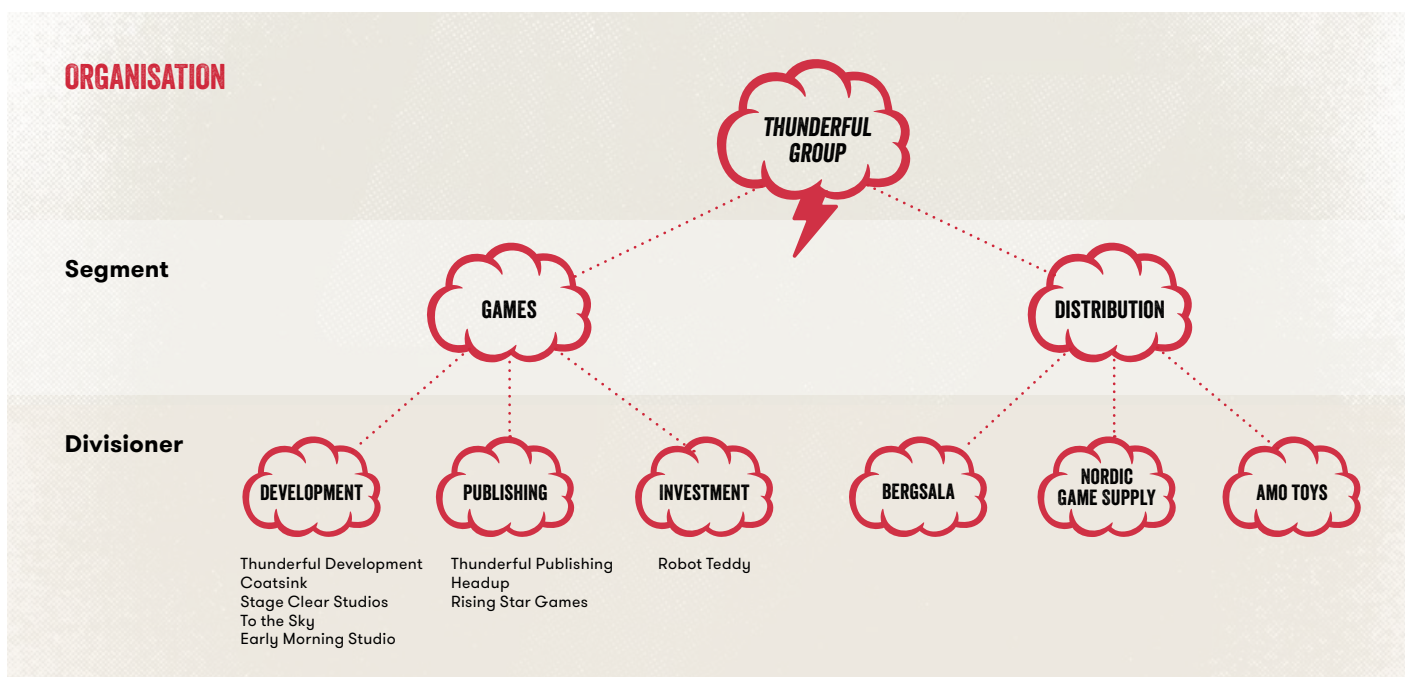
ORGANISATION

THUNDERFUL GROUP

Segment

GAMES

DISTRIBUTION

Divisioner

DEVELOPMENT

PUBLISHING

INVESTMENT

BERGSALA

NORDIC GAME SUPPLY

AMO TOYS

Thunderful Development
Coatsink
Stage Clear Studios
To the Sky
Early Morning Studio

Thunderful Publishing
Headup
Rising Star Games

Robot Teddy